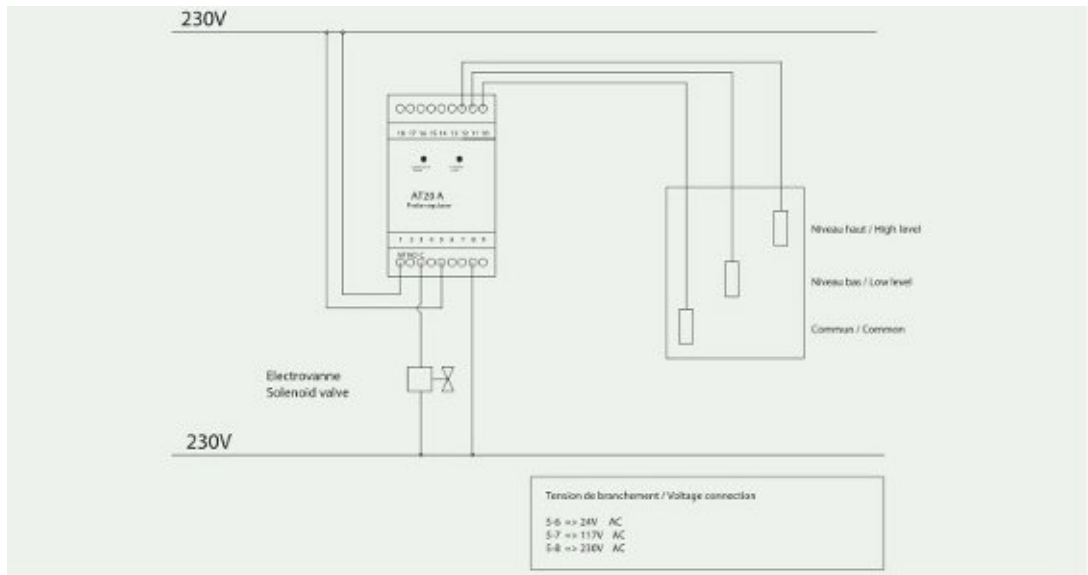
230V

16 17 18 15 14 13 12 11 10

AT20 A

1 2 3 4 5 6 7 8 9

Niveau haut / High level

Niveau bas / Low level

Commun / Common

Electrovanne
Solenoid valve

230V

Tension de branchement / Voltage connection

5-6 => 24V AC
5-7 => 117V AC
5-8 => 230V AC